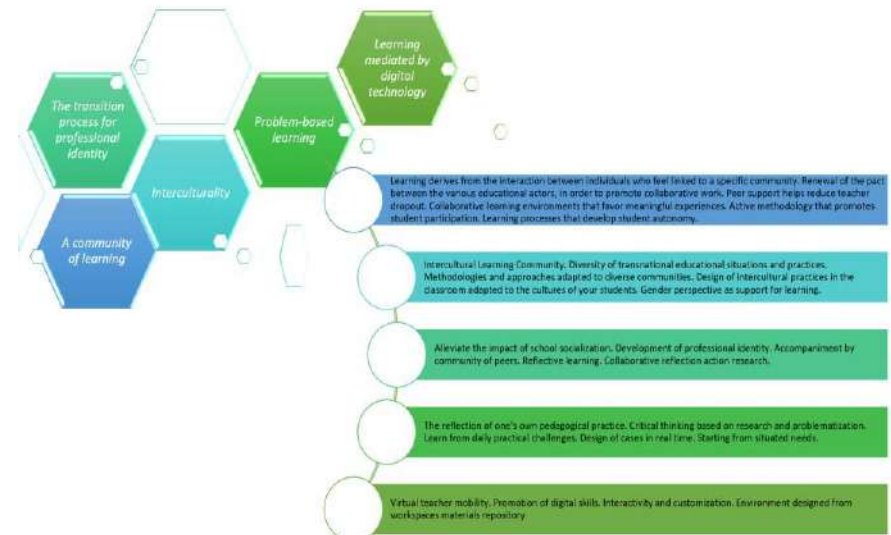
Learning mediated by digital technology

The transition process for professional identity

Problem-based learning

Interculturality

A community of learning

Learning derives from the interaction between individuals who feel linked to a specific community. Renewal of the pact between the various educational actors, in order to promote collaborative work. Peer support helps reduce teacher dropout. Collaborative learning environments that favor meaningful experiences. Active methodology that promotes student participation. Learning processes that develop student autonomy.

Intercultural Learning Community. Diversity of transnational educational situations and practices. Methodologies and approaches adapted to diverse communities. Design of intercultural practices in the classroom adapted to the cultures of your students. Gender perspective as support for learning.

Alleviate the impact of school socialization. Development of professional identity. Accompaniment by community of peers. Reflective learning. Collaborative reflection action research.

The reflection of one's own pedagogical practice. Critical thinking based on research and problematization. Learn from daily practical challenges. Design of cases in real time. Starting from situated needs.

Virtual teacher mobility. Promotion of digital skills. Interactivity and customization. Environment designed from workspaces materials repository